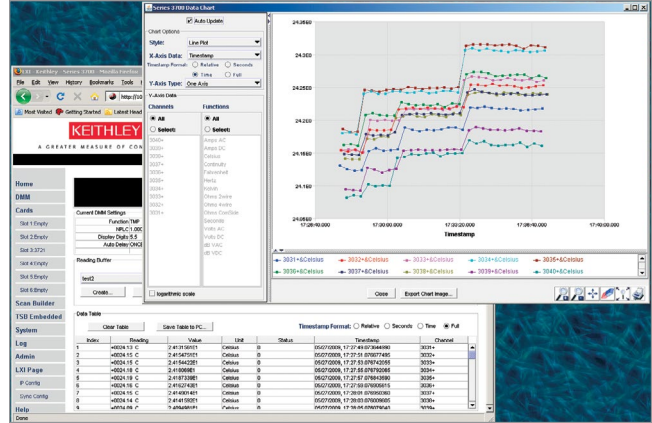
Series 3700 DMM Data Chart

Auto Update

Chart Options

Style: Line Plot

X-Axis Data: Timestamp

Timestamp Format: Relative Seconds Time Full

Y-Axis Type: One Axis

Y-Axis Data

Channels

All

Select:

3040+
3039+
3038+
3037+
3036+
3035+
3034+
3033+
3032+
3031+

Functions

All

Select:

Amps AC
Amps DC
Celsius
Continuity
Fahrenheit
Hertz
Kelvin
Ohms 2wire
Ohms 4wire
Ohms ComSide
Seconds
Volts AC
Volts DC
dB VAC
dB VDC

logarithmic scale

24.2550
24.2500
24.2450
24.2400
24.2350
24.2300
24.2250
24.2200
24.2150
24.2100
24.2050
24.2000
24.1950
24.1900
24.1850
24.1800
24.1750
24.1700
24.1650
24.1600
24.1550
24.1500
24.1450
24.1400
24.1350

17:28:40.000 17:30:00.000 17:32:20.000 17:36:40.000 17:40:00.000

Timestamp

3031+&Celsius 3032+&Celsius 3033+&Celsius 3034+&Celsius 3035+&Celsius
3036+&Celsius 3037+&Celsius 3038+&Celsius 3039+&Celsius 3040+&Celsius

Close Export Chart Image...

LXI Keithley - Series 3700 - Mozilla Firefox

File Edit View History Bookmarks Tools

http://10.

Most Visited Getting Started Latest Head

KEITHLEY

A GREATER MEASURE OF CON

Home
DMM
Cards
Slot 1:Empty
Slot 2:Empty
Slot 3:3721
Slot 4:Empty
Slot 5:Empty
Slot 6:Empty
Scan Builder
TSB Embedded
System
Log
Admin
LXI Page
IP Config
Sync Config
Help

Done

Current DMM Settings

Function TMP
NPLC 1.000
Display Digits 5.5
Auto Delay ONCE

Reading Buffer

test2

Create...

Data Table

Clear Table Save Table to PC...

Timestamp Format: Relative Seconds Time Full

| Index | Reading | Value | Unit | Status | Timestamp | Channel |
|---|---|---|---|---|---|---|
| 1 | +0024.15 C | 2.41516E01 | Celsius | 0 | 05/27/2009, 17:27:49.873646990 | 3031+ |
| 2 | +0024.15 C | 2.41547E01 | Celsius | 0 | 05/27/2009, 17:27:51.876074495 | 3032+ |
| 3 | +0024.15 C | 2.41544E01 | Celsius | 0 | 05/27/2009, 17:27:53.876740355 | 3033+ |
| 4 | +0024.18 C | 2.41808E01 | Celsius | 0 | 05/27/2009, 17:27:55.876763985 | 3034+ |
| 5 | +0024.17 C | 2.41673E01 | Celsius | 0 | 05/27/2009, 17:27:57.876642690 | 3035+ |
| 6 | +0024.16 C | 2.41627E01 | Celsius | 0 | 05/27/2009, 17:27:59.876605615 | 3036+ |
| 7 | +0024.14 C | 2.41460E01 | Celsius | 0 | 05/27/2009, 17:28:01.876592360 | 3037+ |
| 8 | +0024.14 C | 2.41436E01 | Celsius | 0 | 05/27/2009, 17:28:03.876609685 | 3038+ |
| 9 | +0024.09 C | 2.40940E01 | Celsius | 0 | 05/27/2009, 17:28:05.876579040 | 3039+ |